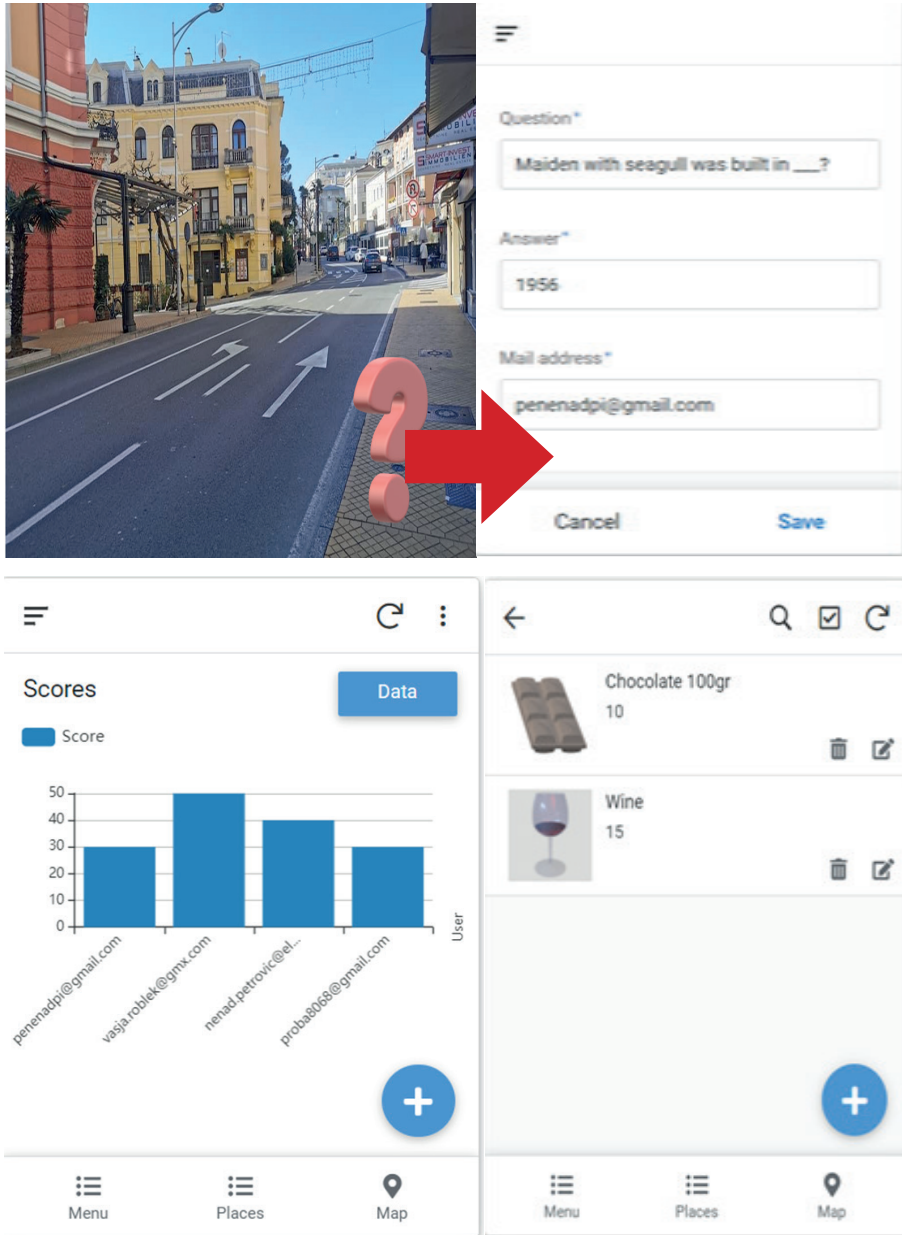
Question*

Maiden with seagull was built in ___?

Answer*

1956

Mail address*

penenadpi@gmail.com

Cancel

Save

Scores

Data

Score

| | |
|---|---|
| penenadpi@gmail.com | 30 |
| vasja.roblek@gmx.com | 50 |
| nenad.petrovic@el... | 40 |
| proba8068@gmail.com | 30 |

50
40
30
20
10
0

User

Menu

Places

Map

Chocolate 100gr
10

Wine
15

Menu

Places

Map